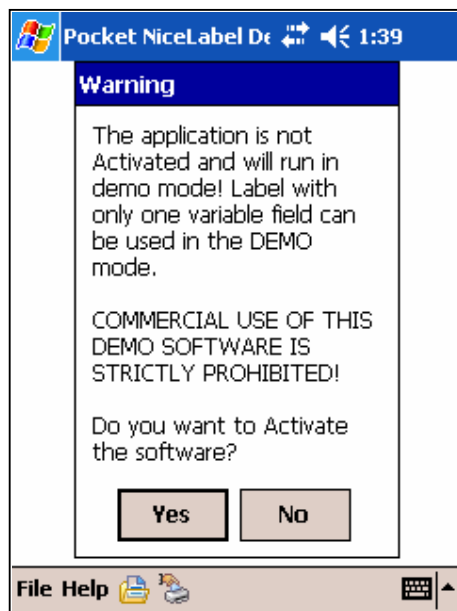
Pocket NiceLabel De 1:39

Warning

The application is not Activated and will run in demo mode! Label with only one variable field can be used in the DEMO mode.

COMMERCIAL USE OF THIS DEMO SOFTWARE IS STRICTLY PROHIBITED!

Do you want to Activate the software?

Yes

No

File Help